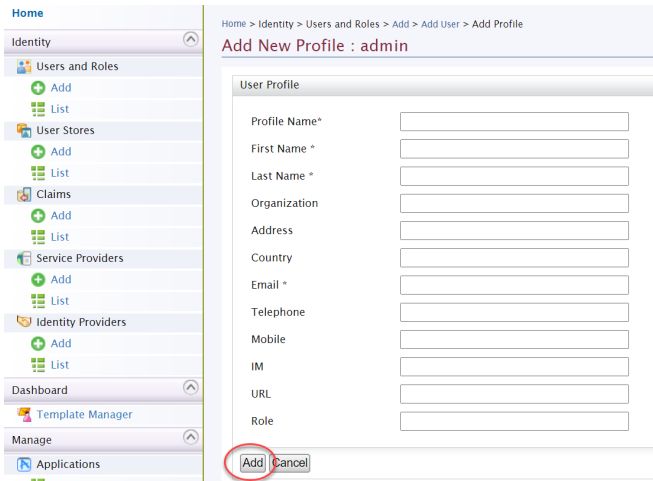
Home
Identity
Users and Roles
Add
List
User Stores
Add
List
Claims
Add
List
Service Providers
Add
List
Identity Providers
Add
List
Dashboard
Template Manager
Manage
Applications

Home > Identity > Users and Roles > Add > Add User > Add Profile
Add New Profile : admin

User Profile

Profile Name*
First Name *
Last Name *
Organization
Address
Country
Email *
Telephone
Mobile
IM
URL
Role

Add Cancel